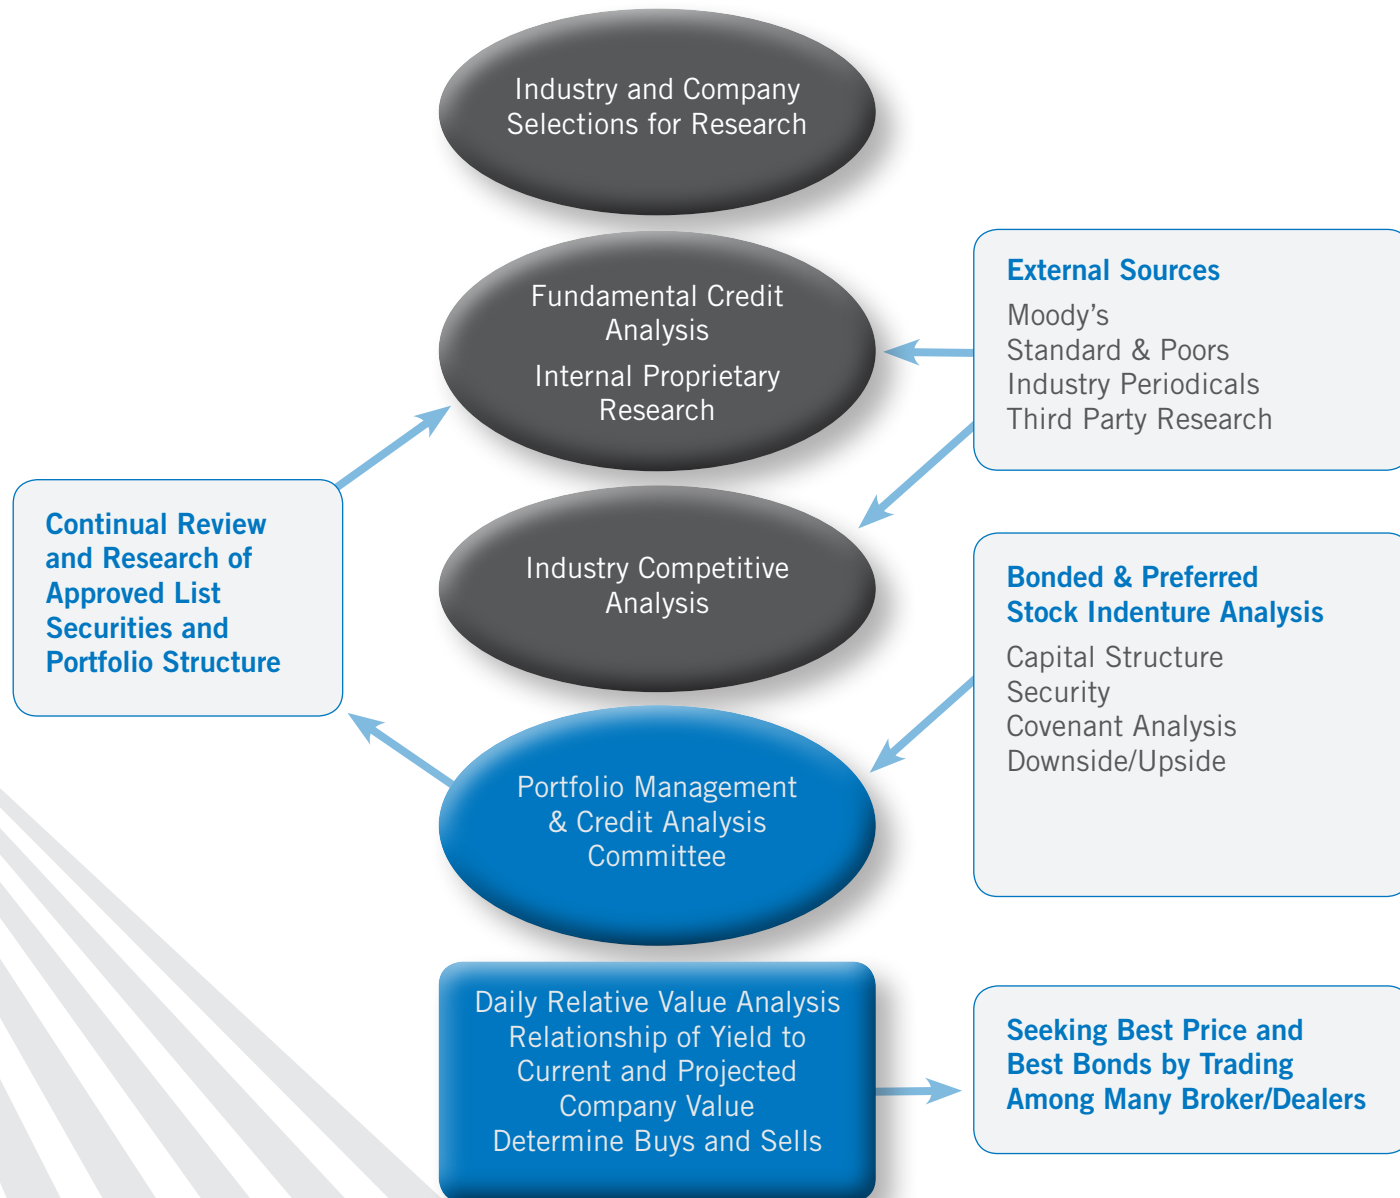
Industry and Company Selections for Research

Fundamental Credit Analysis

Internal Proprietary Research

External Sources

Moody’s
Standard & Poors
Industry Periodicals
Third Party Research

Continual Review and Research of Approved List Securities and Portfolio Structure

Industry Competitive Analysis

Bonded & Preferred Stock Indenture Analysis

Capital Structure
Security
Covenant Analysis
Downside/Upside

Portfolio Management & Credit Analysis Committee

Daily Relative Value Analysis
Relationship of Yield to Current and Projected Company Value
Determine Buys and Sells

Seeking Best Price and Best Bonds by Trading Among Many Broker/Dealers